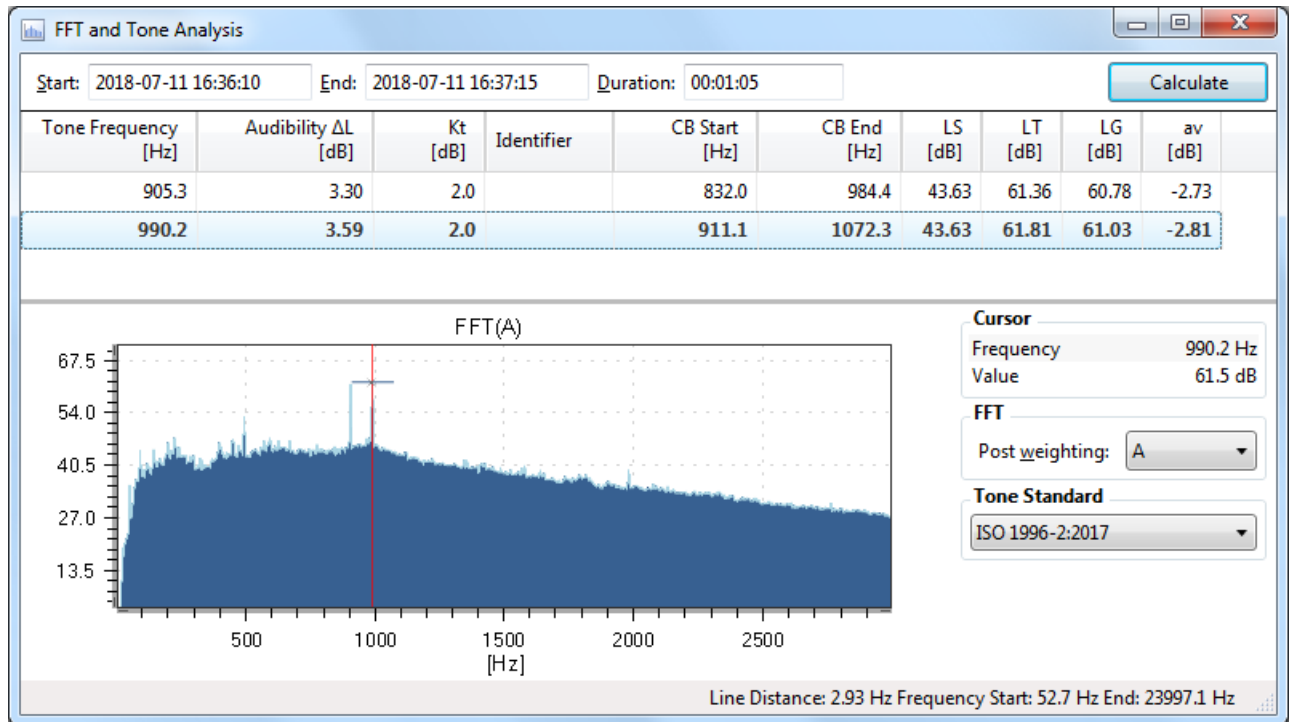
FFT and Tone Analysis

Start: 2018-07-11 16:36:10 End: 2018-07-11 16:37:15 Duration: 00:01:05 Calculate

| Tone Frequency [Hz] | Audibility ΔL [dB] | Kt [dB] | Identifier | CB Start [Hz] | CB End [Hz] | LS [dB] | LT [dB] | LG [dB] | av [dB] |
|---|---|---|---|---|---|---|---|---|---|
| 905.3 | 3.30 | 2.0 | | 832.0 | 984.4 | 43.63 | 61.36 | 60.78 | -2.73 |
| 990.2 | 3.59 | 2.0 | | 911.1 | 1072.3 | 43.63 | 61.81 | 61.03 | -2.81 |

FFT(A)

67.5
54.0
40.5
27.0
13.5

500 1000 1500 2000 2500
[Hz]

Cursor
Frequency 990.2 Hz
Value 61.5 dB

FFT
Post weighting: A

Tone Standard
ISO 1996-2:2017

Line Distance: 2.93 Hz Frequency Start: 52.7 Hz End: 23997.1 Hz